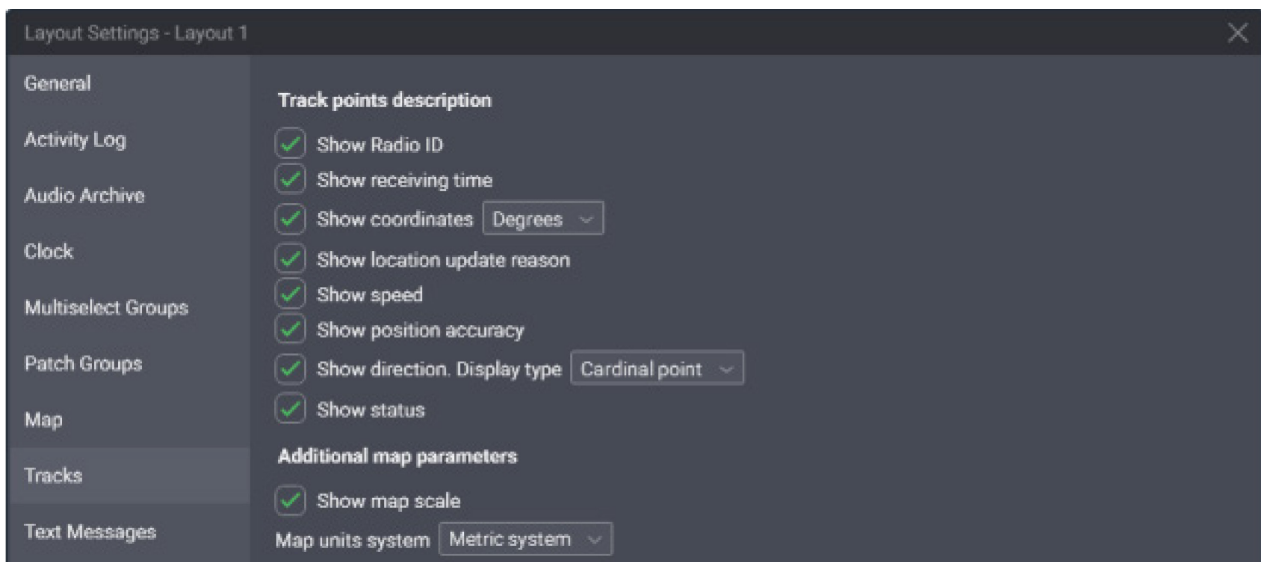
Layout Settings - Layout 1

General

Activity Log

Audio Archive

Clock

Multiselect Groups

Patch Groups

Map

Tracks

Text Messages

Track points description

Show Radio ID

Show receiving time

Show coordinates Degrees

Show location update reason

Show speed

Show position accuracy

Show direction. Display type Cardinal point

Show status

Additional map parameters

Show map scale

Map units system Metric system